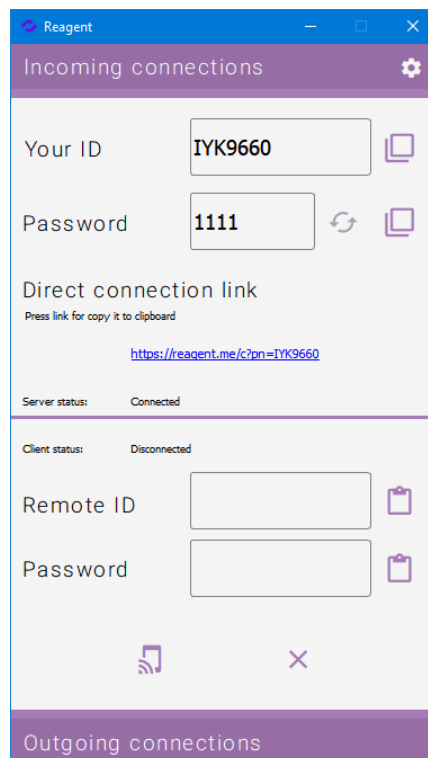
Reagent

Incoming connections

Your ID IYK9660

Password 1111

Direct connection link

Press link for copy it to clipboard

https://reagent.me/c?pn=IYK9660

Server status: Connected

Client status: Disconnected

Remote ID

Password

Outgoing connections